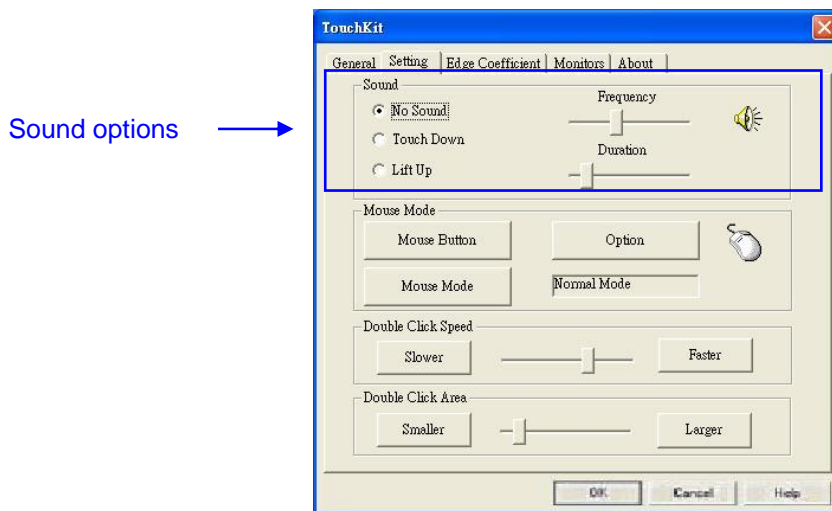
Sound options

TouchKit

General | Setting | Edge Coefficient | Monitors | About

Sound

No Sound

Touch Down

Lift Up

Frequency

Duration

Mouse Mode

Mouse Button

Option

Mouse Mode

Normal Mode

Double Click Speed

Slower

Faster

Double Click Area

Smaller

Larger

OK

Cancel

Help